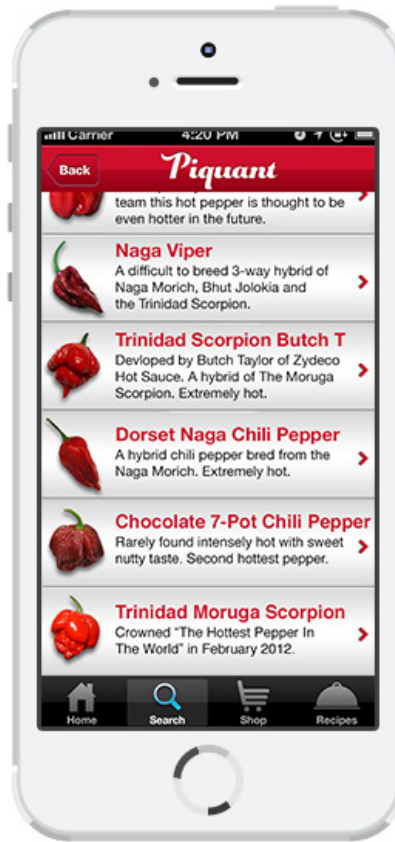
Carrier 4:20 PM

Back Piquant

team this hot pepper is thought to be even hotter in the future.

Naga Viper
A difficult to breed 3-way hybrid of Naga Morich, Bhut Jolokia and the Trinidad Scorpion.

Trinidad Scorpion Butch T
Devloped by Butch Taylor of Zydeco Hot Sauce. A hybrid of The Moruga Scorpion. Extremely hot.

Dorset Naga Chili Pepper
A hybrid chili pepper bred from the Naga Morich. Extremely hot.

Chocolate 7-Pot Chili Pepper
Rarely found intensely hot with sweet nutty taste. Second hottest pepper.

Trinidad Moruga Scorpion
Crowned "The Hottest Pepper In The World" in February 2012.

Home Search Shop Recipes